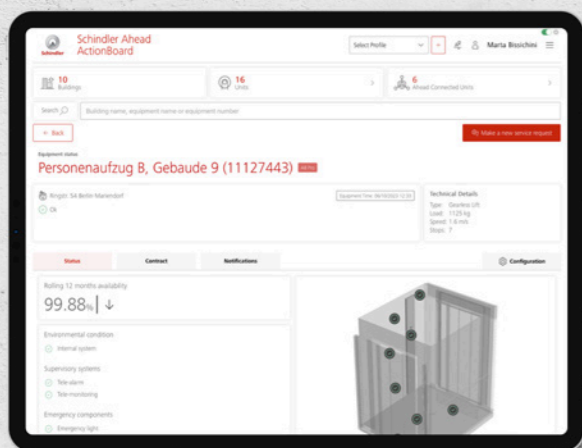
Schindler Ahead ActionBoard

Schindler

Select Profile

+

Marta Bissichini

10 Buildings

16 Units

6 Ahead Connected Units

Search

Building name, equipment name or equipment number

← Back

Make a new service request

Equipment status

Personenaufzug B, Gebaude 9 (11127443)

Ringstr. 54 Berlin Mariendorf

Ok

Equipment Time: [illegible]

Technical Details

Type: Gearless Lift
Load: 1125 kg
Speed: 1.6 m/s
Stops: 7

Status

Contract

Notifications

Configuration

Rolling 12 months availability

99.88% ↓

Environmental condition

Internal system

Supervisory systems

Tele-alarm

Tele-monitoring

Emergency components

Emergency light